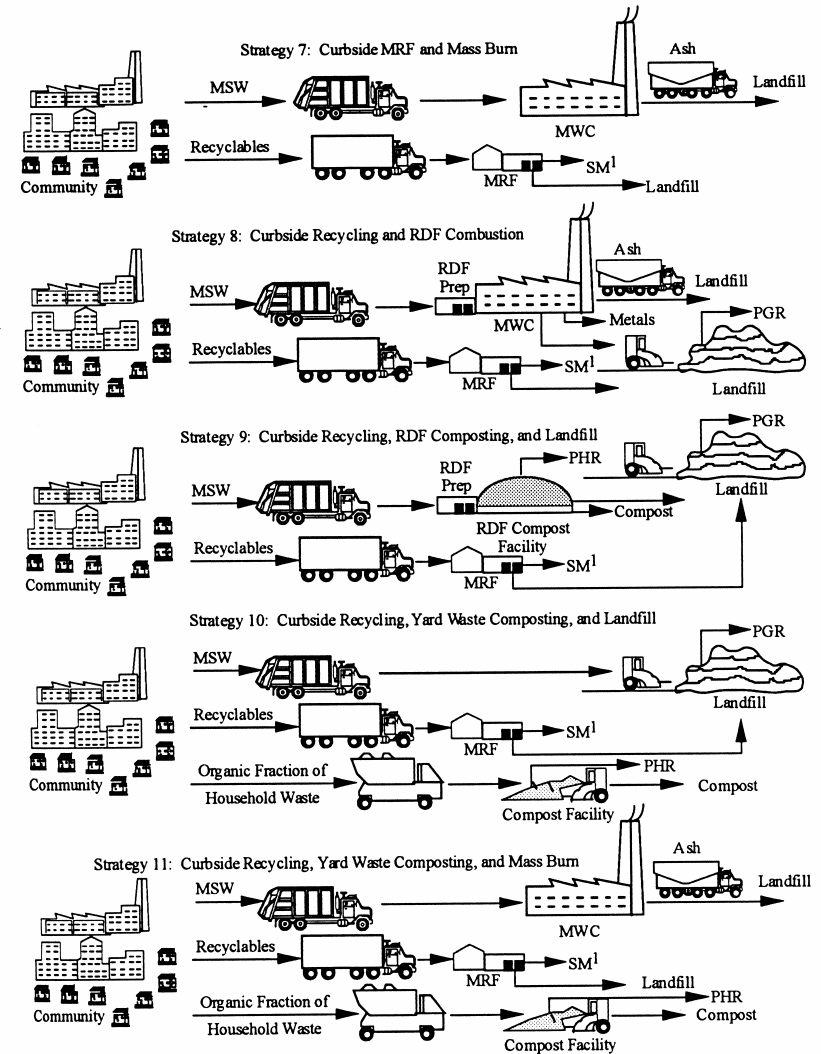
Strategy 7: Curbside MRF and Mass Burn

MSW

Ash

Landfill

MWC

Recyclables

MRF

$SM^1$

Landfill

Community

Strategy 8: Curbside Recycling and RDF Combustion

MSW

RDF Prep

MWC

Ash

Landfill

Metals

PGR

Recyclables

MRF

$SM^1$

Landfill

Community

Strategy 9: Curbside Recycling, RDF Composting, and Landfill

MSW

RDF Prep

PHR

PGR

Landfill

RDF Compost Facility

Compost

Recyclables

MRF

$SM^1$

Community

Strategy 10: Curbside Recycling, Yard Waste Composting, and Landfill

MSW

PGR

Landfill

Recyclables

MRF

$SM^1$

Organic Fraction of Household Waste

PHR

Compost

Compost Facility

Community

Strategy 11: Curbside Recycling, Yard Waste Composting, and Mass Burn

MSW

Ash

Landfill

MWC

Recyclables

MRF

$SM^1$

Landfill

Organic Fraction of Household Waste

PHR

Compost

Compost Facility

Community